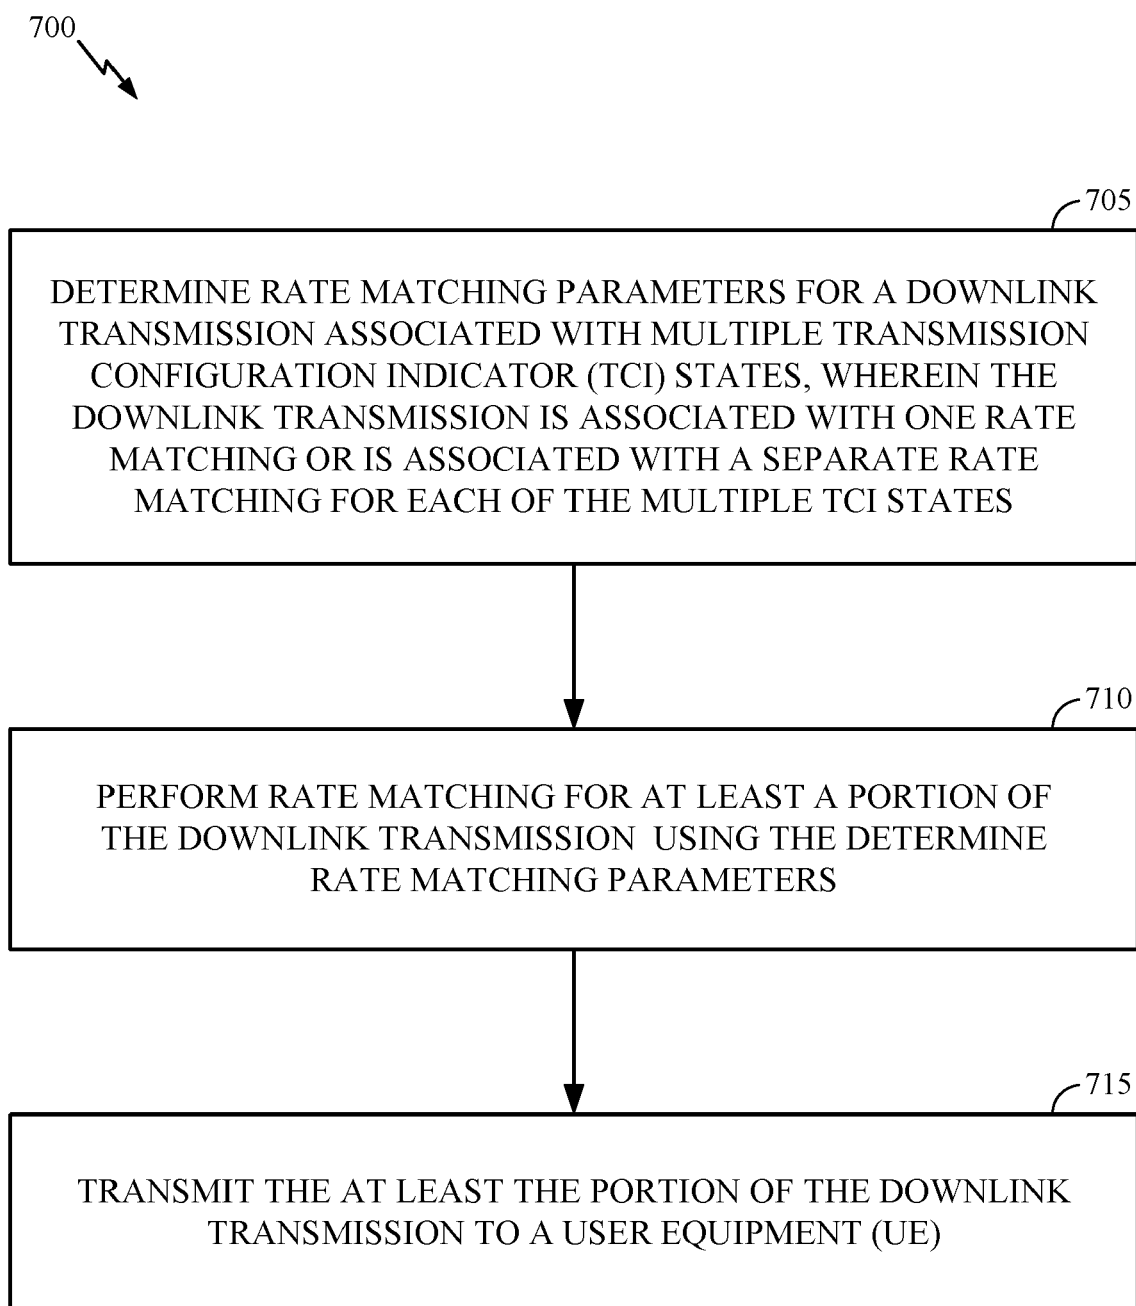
700

705

DETERMINE RATE MATCHING PARAMETERS FOR A DOWNLINK TRANSMISSION ASSOCIATED WITH MULTIPLE TRANSMISSION CONFIGURATION INDICATOR (TCI) STATES, WHEREIN THE DOWNLINK TRANSMISSION IS ASSOCIATED WITH ONE RATE MATCHING OR IS ASSOCIATED WITH A SEPARATE RATE MATCHING FOR EACH OF THE MULTIPLE TCI STATES

710

PERFORM RATE MATCHING FOR AT LEAST A PORTION OF THE DOWNLINK TRANSMISSION USING THE DETERMINE RATE MATCHING PARAMETERS

715

TRANSMIT THE AT LEAST THE PORTION OF THE DOWNLINK TRANSMISSION TO A USER EQUIPMENT (UE)